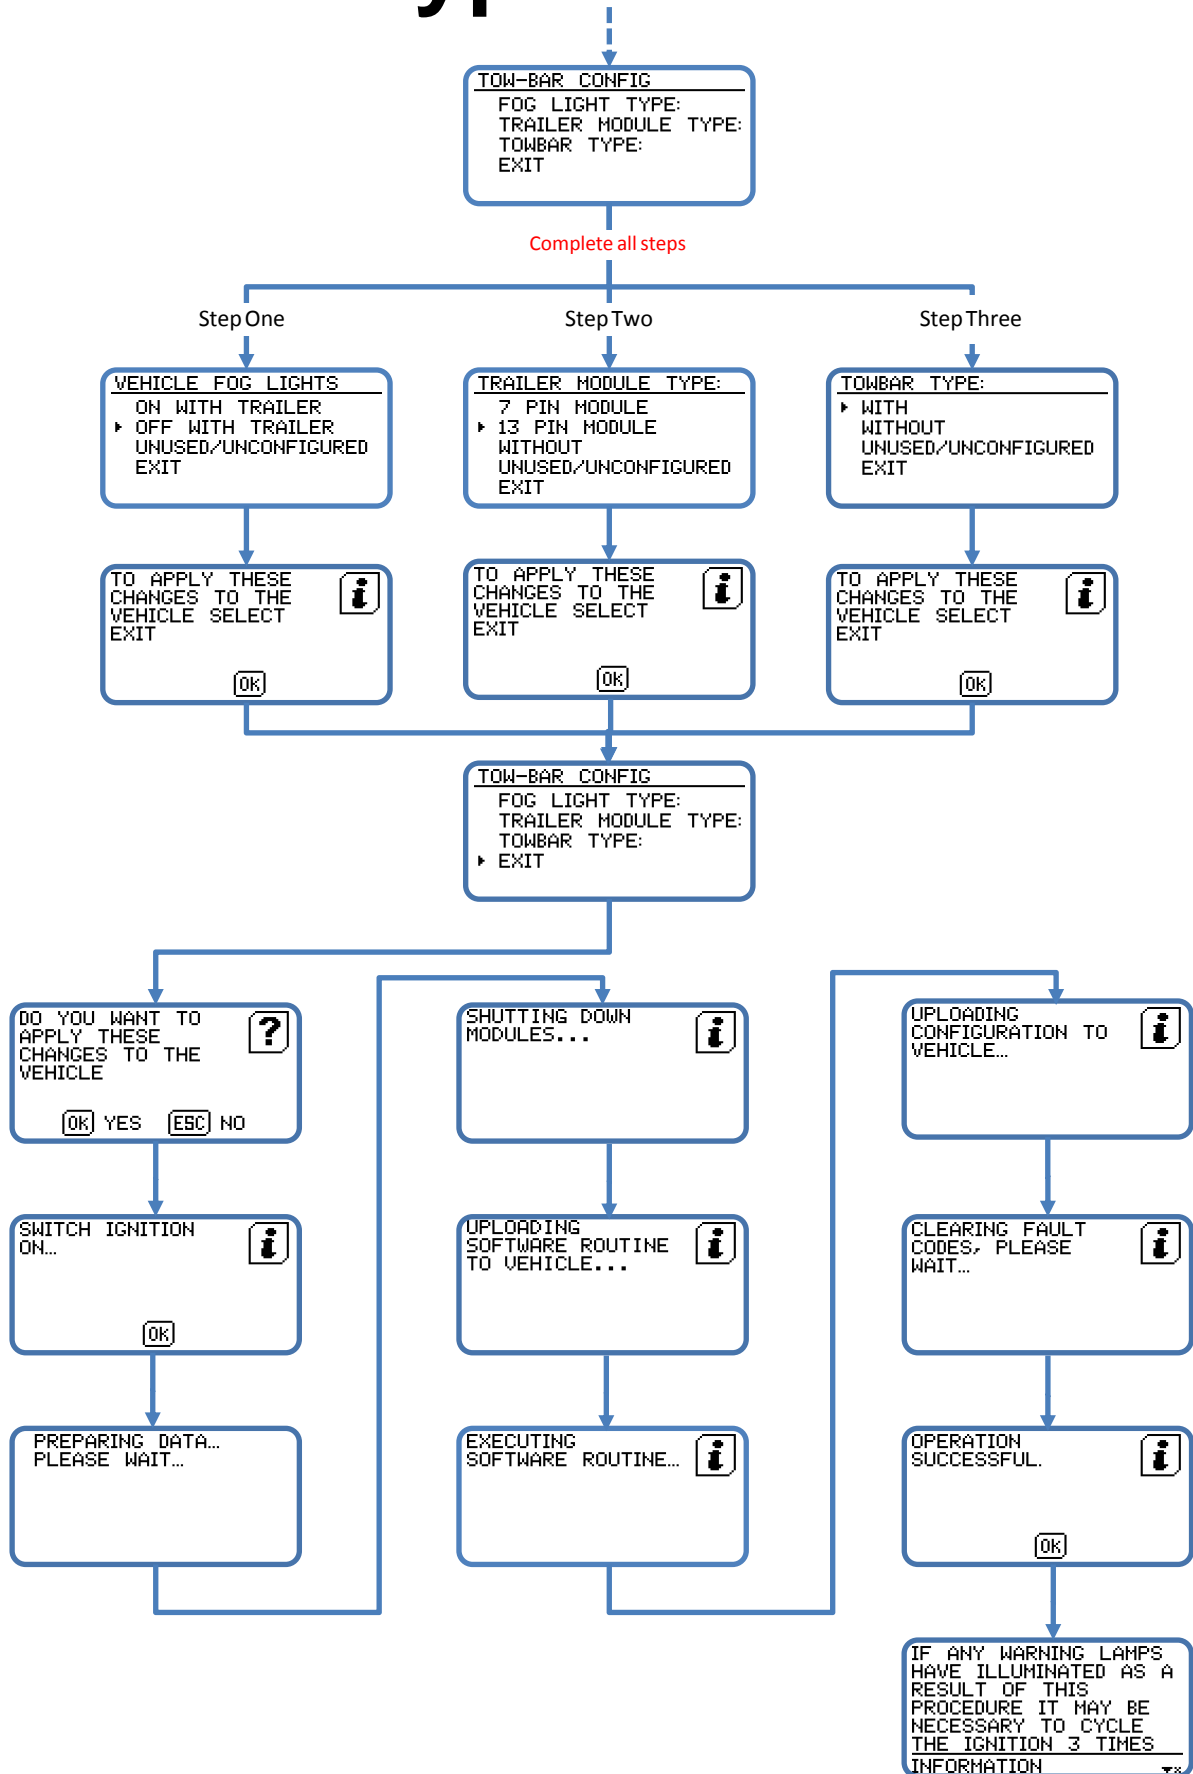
TOW-BAR CONFIG
FOG LIGHT TYPE:
TRAILER MODULE TYPE:
TOWBAR TYPE:
EXIT

Complete all steps

Step One

Step Two

Step Three

VEHICLE FOG LIGHTS
ON WITH TRAILER
OFF WITH TRAILER
UNUSED/UNCONFIGURED
EXIT

TRAILER MODULE TYPE:
7 PIN MODULE
13 PIN MODULE
WITHOUT
UNUSED/UNCONFIGURED
EXIT

TOWBAR TYPE:
WITH
WITHOUT
UNUSED/UNCONFIGURED
EXIT

TO APPLY THESE CHANGES TO THE VEHICLE SELECT EXIT
OK

TO APPLY THESE CHANGES TO THE VEHICLE SELECT EXIT
OK

TO APPLY THESE CHANGES TO THE VEHICLE SELECT EXIT
OK

TOW-BAR CONFIG
FOG LIGHT TYPE:
TRAILER MODULE TYPE:
TOWBAR TYPE:
EXIT

DO YOU WANT TO APPLY THESE CHANGES TO THE VEHICLE
OK YES ESC NO

SWITCH IGNITION ON...
OK

PREPARING DATA... PLEASE WAIT...

SHUTTING DOWN MODULES...

UPLOADING SOFTWARE ROUTINE TO VEHICLE...

EXECUTING SOFTWARE ROUTINE...

UPLOADING CONFIGURATION TO VEHICLE...

CLEARING FAULT CODES, PLEASE WAIT...

OPERATION SUCCESSFUL.
OK

IF ANY WARNING LAMPS HAVE ILLUMINATED AS A RESULT OF THIS PROCEDURE IT MAY BE NECESSARY TO CYCLE THE IGNITION 3 TIMES
INFORMATION